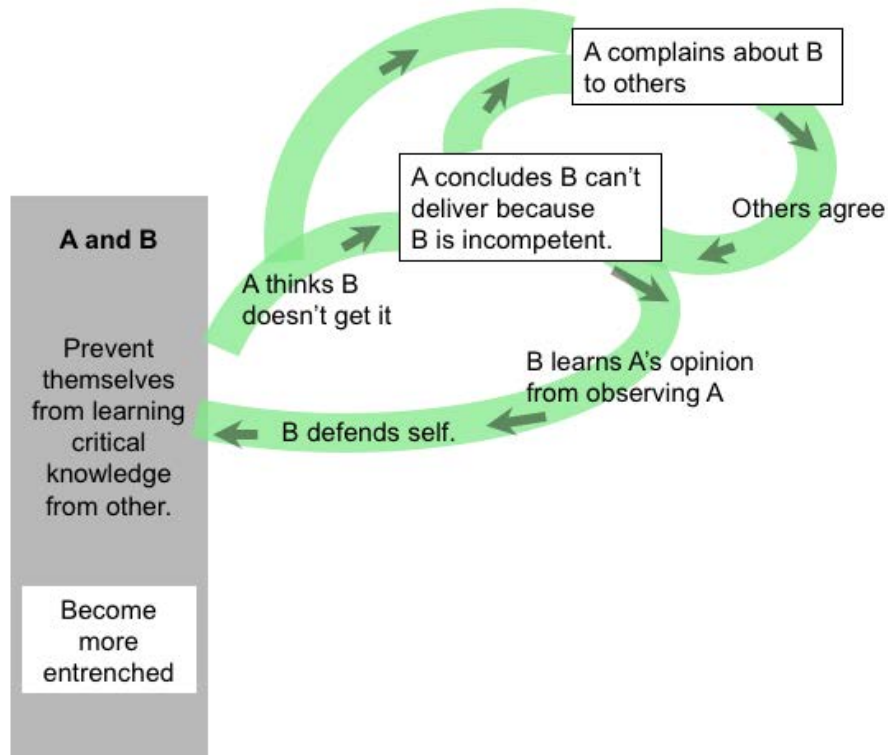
A complains about B to others

A concludes B can't deliver because B is incompetent.

Others agree

A and B

A thinks B doesn't get it

Prevent themselves from learning critical knowledge from other.

B learns A's opinion from observing A

B defends self.

Become more entrenched